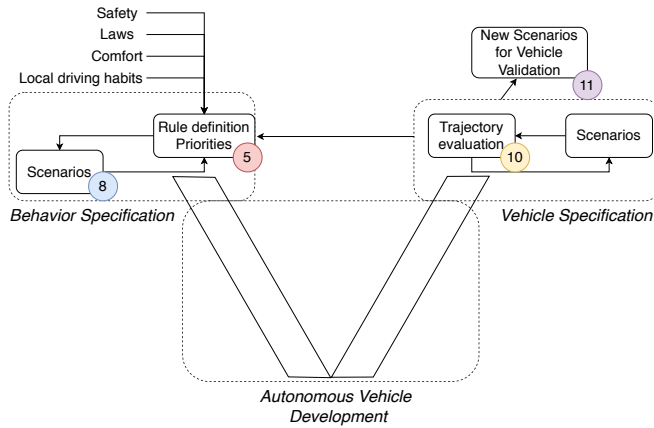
Safety
Laws
Comfort
Local driving habits

New Scenarios for Vehicle Validation
11

Rule definition
Priorities
5

Scenarios
8

Trajectory evaluation
10

Scenarios

Behavior Specification

Vehicle Specification

Autonomous Vehicle Development